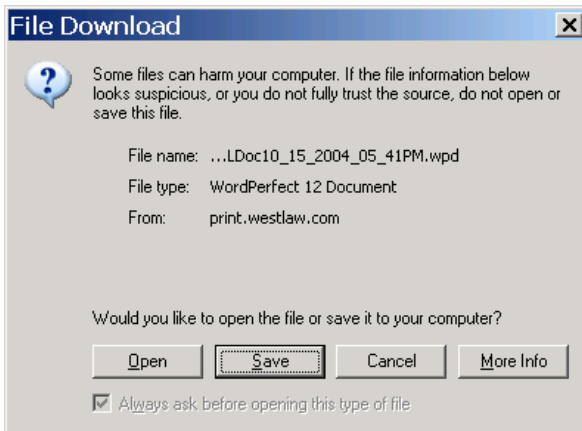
File Download

Some files can harm your computer. If the file information below looks suspicious, or you do not fully trust the source, do not open or save this file.

File name: ...LDoc10_15_2004_05_41PM.wpd
File type: WordPerfect 12 Document
From: print.westlaw.com

Would you like to open the file or save it to your computer?

Open | Save | Cancel | More Info

Always ask before opening this type of file